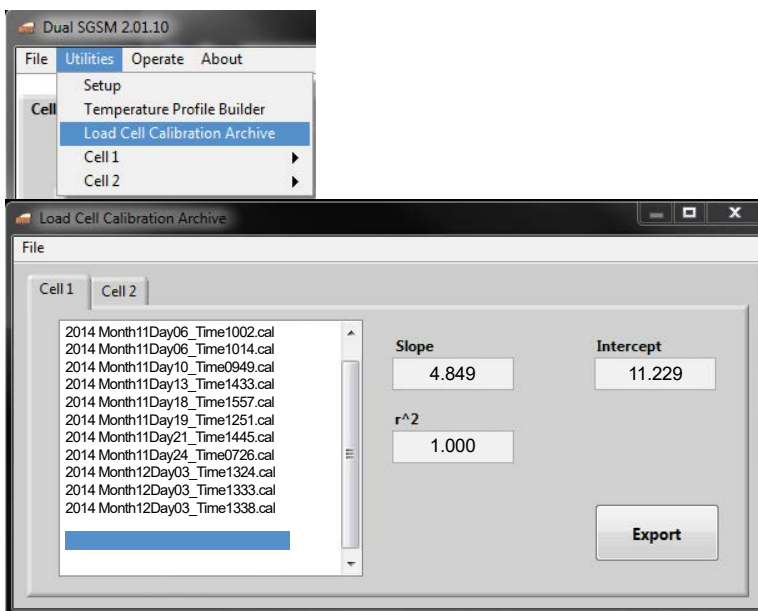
Dual SGSM 2.01.10

File Utilities Operate About

Setup
Temperature Profile Builder
Load Cell Calibration Archive
Cell 1
Cell 2

Cell

Load Cell Calibration Archive

File

Cell 1 Cell 2

2014 Month11Day06_Time1002.cal
2014 Month11Day06_Time1014.cal
2014 Month11Day10_Time0949.cal
2014 Month11Day13_Time1433.cal
2014 Month11Day18_Time1557.cal
2014 Month11Day19_Time1251.cal
2014 Month11Day21_Time1445.cal
2014 Month11Day24_Time0726.cal
2014 Month12Day03_Time1324.cal
2014 Month12Day03_Time1333.cal
2014 Month12Day03_Time1338.cal

Slope
4.849

Intercept
11.229

r^2
1.000

Export